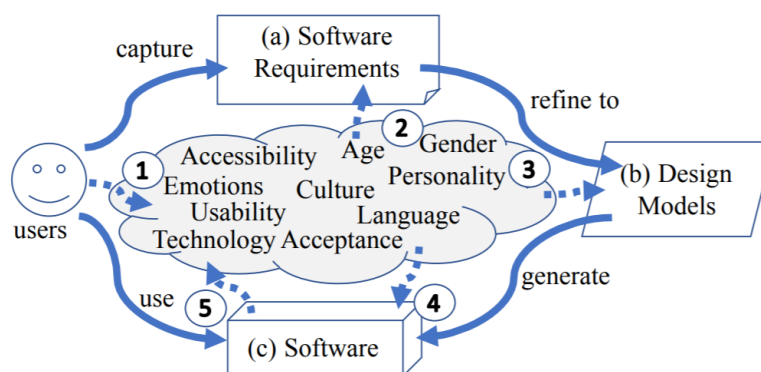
capture

(a) Software Requirements

refine to

users

1

Accessibility
Emotions
Usability
Technology Acceptance

2

Age
Gender
Culture
Personality
Language

3

(b) Design Models

generate

use

5

4

(c) Software